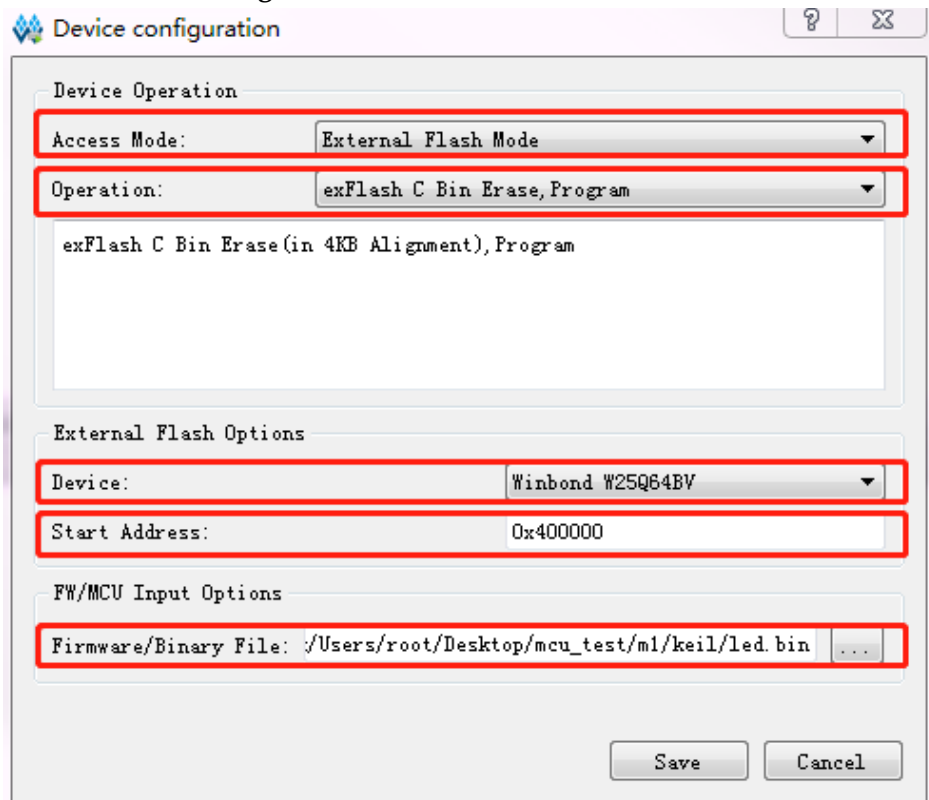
Device configuration

?

Device Operation

Access Mode: External Flash Mode

Operation: exFlash C Bin Erase,Program

exFlash C Bin Erase(in 4KB Alignment),Program

External Flash Options

Device: Winbond W25Q64BV

Start Address: 0x400000

FW/MCU Input Options

Firmware/Binary File: /Users/root/Desktop/mcu_test/m1/keil/led.bin ...

Save Cancel